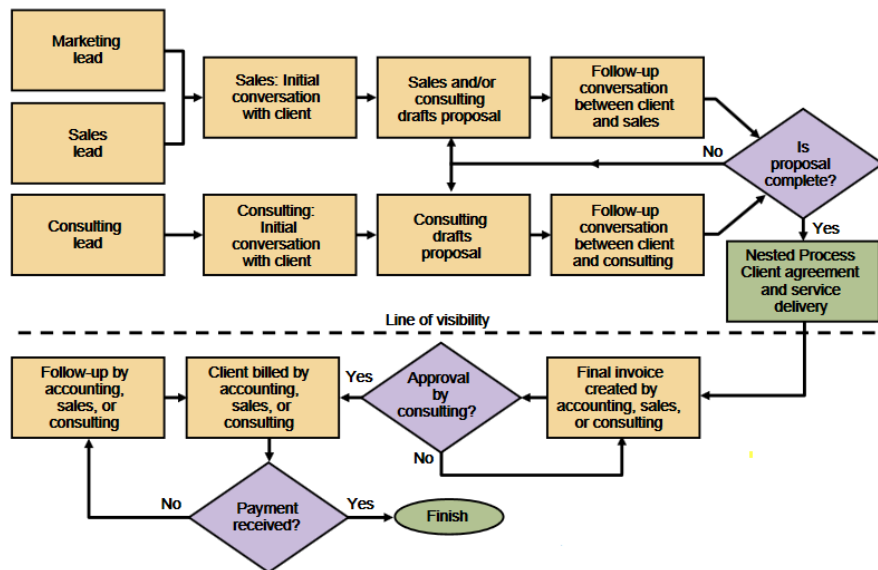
Marketing lead

Sales lead

Consulting lead

Sales: Initial conversation with client

Sales and/or consulting drafts proposal

Follow-up conversation between client and sales

Is proposal complete?

No

Yes

Consulting: Initial conversation with client

Consulting drafts proposal

Follow-up conversation between client and consulting

Nested Process Client agreement and service delivery

Line of visibility

Follow-up by accounting, sales, or consulting

Client billed by accounting, sales, or consulting

Yes

Approval by consulting?

No

Final invoice created by accounting, sales, or consulting

No

Payment received?

Yes

Finish